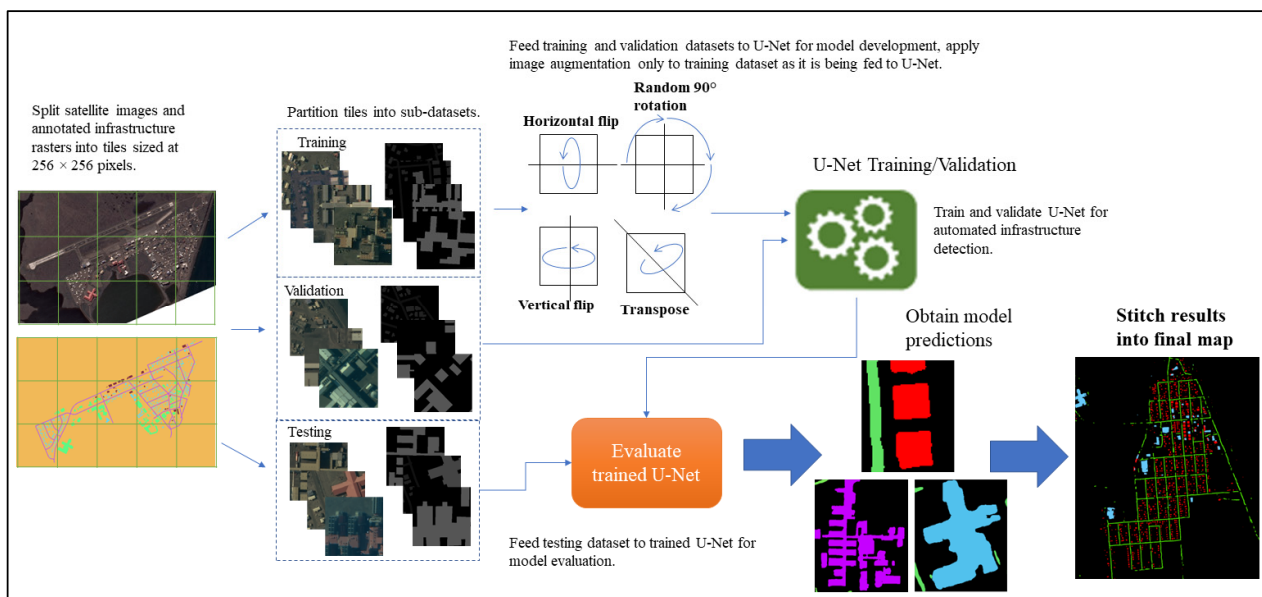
Split satellite images and annotated infrastructure rasters into tiles sized at $256 \times 256$ pixels.

Partition tiles into sub-datasets.

Training

Validation

Testing

Feed training and validation datasets to U-Net for model development, apply image augmentation only to training dataset as it is being fed to U-Net.

Horizontal flip

Random 90° rotation

Vertical flip

Transpose

U-Net Training/Validation

Train and validate U-Net for automated infrastructure detection.

Evaluate trained U-Net

Feed testing dataset to trained U-Net for model evaluation.

Obtain model predictions

Stitch results into final map